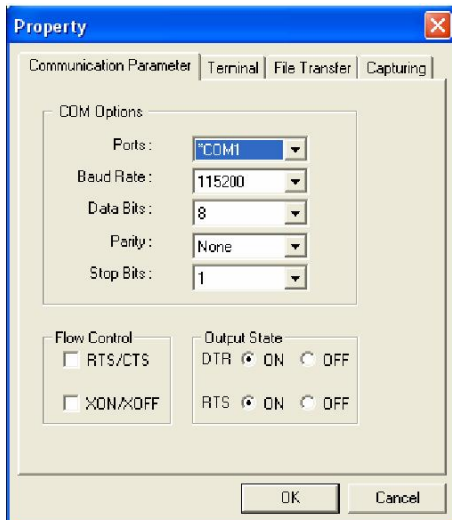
Property

Communication Parameter | Terminal | File Transfer | Capturing

COM Options

Ports : *COM1

Baud Rate : 115200

Data Bits : 8

Parity : None

Stop Bits : 1

Flow Control

RTS/CTS

XON/XOFF

Output State

DTR ON OFF

RTS ON OFF

OK

Cancel